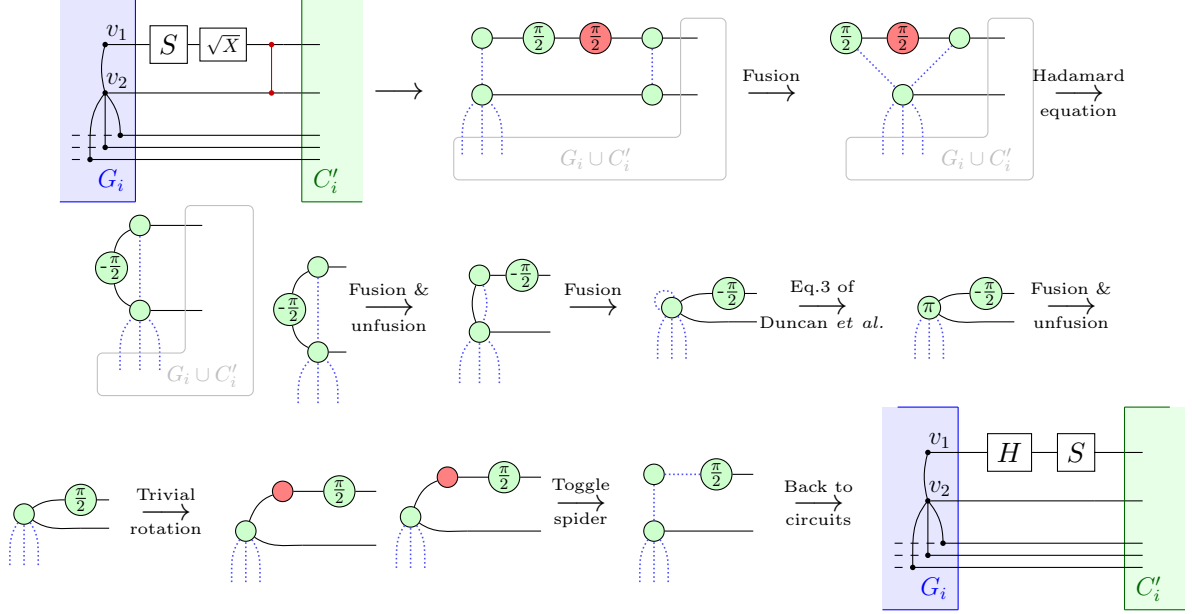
$v_1$ $S$ $\sqrt{X}$
$v_2$
$G_i$ $C_i'$

$\frac{\pi}{2}$ $\frac{\pi}{2}$
$G_i \cup C_i'$

Fusion

$\frac{\pi}{2}$ $\frac{\pi}{2}$
$G_i \cup C_i'$

Hadamard equation

$-\frac{\pi}{2}$
$G_i \cup C_i'$

$-\frac{\pi}{2}$

Fusion & unfusion

$-\frac{\pi}{2}$

Fusion

$-\frac{\pi}{2}$

Eq.3 of Duncan *et al.*

$\pi$ $-\frac{\pi}{2}$

Fusion & unfusion

$\frac{\pi}{2}$

Trivial rotation

$\frac{\pi}{2}$

$\frac{\pi}{2}$

Toggle spider

$\frac{\pi}{2}$

Back to circuits

$v_1$ $H$ $S$
$v_2$
$G_i$ $C_i'$